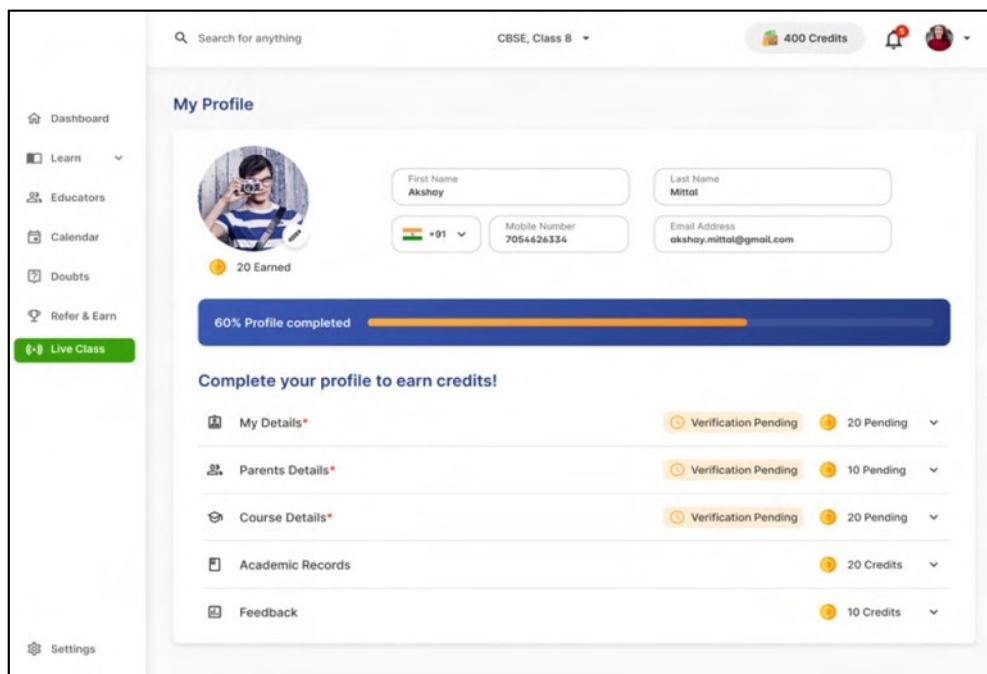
Search for anything

CBSE, Class 8

400 Credits

Dashboard

Learn

Educators

Calendar

Doubts

Refer & Earn

Live Class

Settings

My Profile

20 Earned

First Name
Akshay

Last Name
Mittal

+91

Mobile Number
7054626334

Email Address
akshay.mittal@gmail.com

60% Profile completed

Complete your profile to earn credits!

My Details* Verification Pending 20 Pending

Parents Details* Verification Pending 10 Pending

Course Details* Verification Pending 20 Pending

Academic Records 20 Credits

Feedback 10 Credits